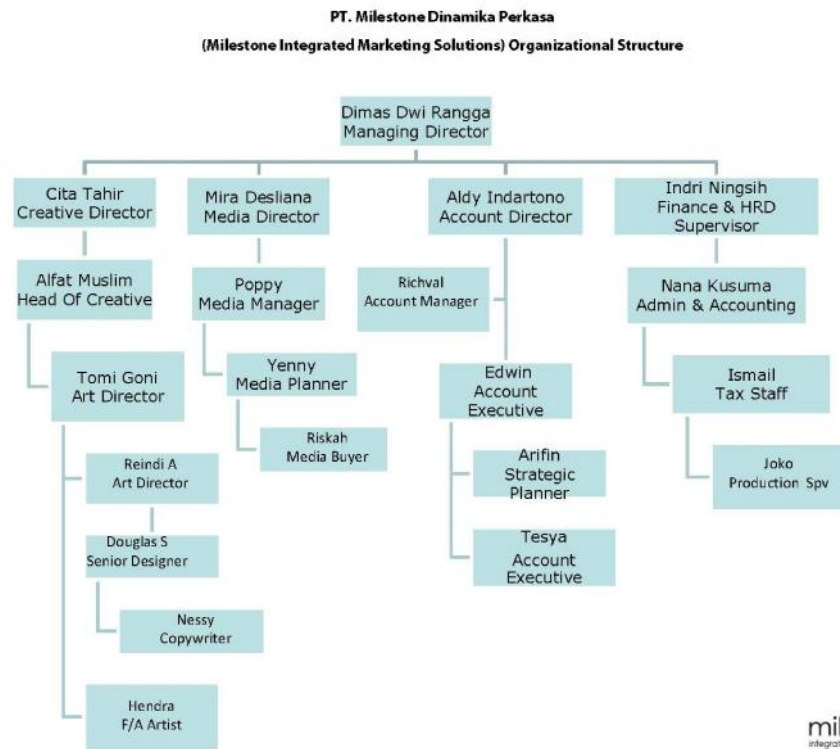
PT. Milestone Dinamika Perkasa

(Milestone Integrated Marketing Solutions) Organizational Structure

Dimas Dwi Rangga
Managing Director

Cita Tahir
Creative Director

Alfat Muslim
Head Of Creative

Tomi Goni
Art Director

Reindi A
Art Director

Douglas S
Senior Designer

Nessy
Copywriter

Hendra
F/A Artist

Mira Desliana
Media Director

Poppy
Media Manager

Yenny
Media Planner

Riskah
Media Buyer

Aldy Indartono
Account Director

Richval
Account Manager

Edwin
Account
Executive

Arifin
Strategic
Planner

Tesya
Account
Executive

Indri Ningsih
Finance & HRD
Supervisor

Nana Kusuma
Admin & Accounting

Ismail
Tax Staff

Joko
Production Spv

mi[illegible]
integr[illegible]